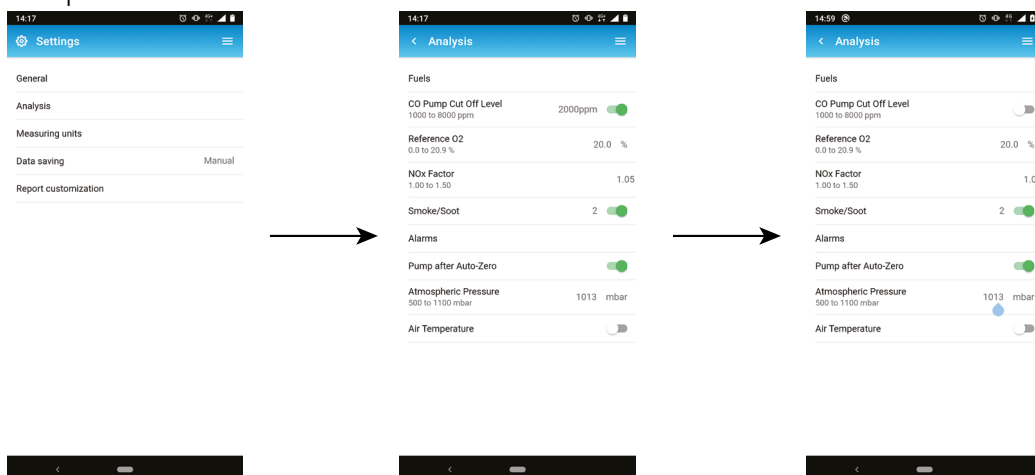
14:17

Settings

General

Analysis

Measuring units

Data saving Manual

Report customization

14:17

Analysis

Fuels

CO Pump Cut Off Level
1000 to 8000 ppm
2000ppm

Reference O2
0.0 to 20.9 %
20.0 %

NOx Factor
1.00 to 1.50
1.05

Smoke/Soot 2

Alarms

Pump after Auto-Zero

Atmospheric Pressure
500 to 1100 mbar
1013 mbar

Air Temperature

14:59

Analysis

Fuels

CO Pump Cut Off Level
1000 to 8000 ppm

Reference O2
0.0 to 20.9 %
20.0 %

NOx Factor
1.00 to 1.50
1.0

Smoke/Soot 2

Alarms

Pump after Auto-Zero

Atmospheric Pressure
500 to 1100 mbar
1013 mbar

Air Temperature